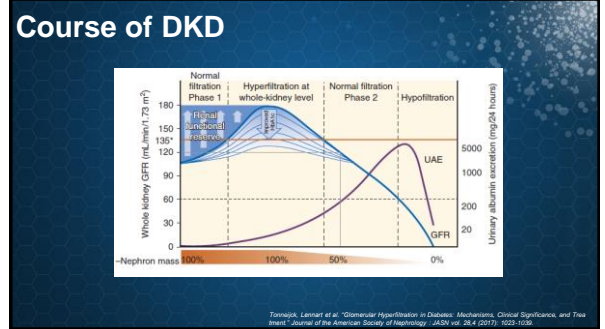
Course of DKD

Normal filtration Phase 1

Hyperfiltration at whole-kidney level

Normal filtration Phase 2

Hypofiltration

Renal functional reserve

Whole kidney GFR (mL/min/1.73 m$^2$)

180

150

135*

120

90

60

30

0

Urinary albumin excretion (mg/24 hours)

5000

1000

200

20

UAE

GFR

–Nephron mass 100%

100%

50%

0%

Tonneijck, Lennart et al. "Glomerular Hyperfiltration in Diabetes: Mechanisms, Clinical Significance, and Treatment." Journal of the American Society of Nephrology : JASN vol. 28,4 (2017): 1023-1039.